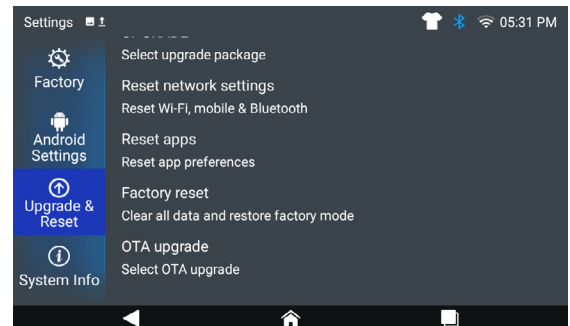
Settings

05:31 PM

Factory

Android Settings

Upgrade & Reset

System Info

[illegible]
Select upgrade package

Reset network settings
Reset Wi-Fi, mobile & Bluetooth

Reset apps
Reset app preferences

Factory reset
Clear all data and restore factory mode

OTA upgrade
Select OTA upgrade